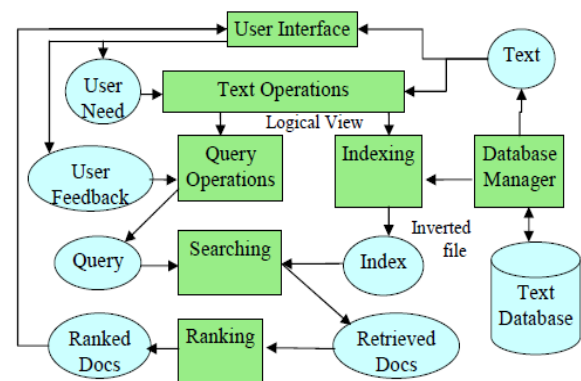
User Interface

Text

User Need

Text Operations

Logical View

User Feedback

Query Operations

Indexing

Database Manager

Inverted file

Query

Searching

Index

Text Database

Ranked Docs

Ranking

Retrieved Docs